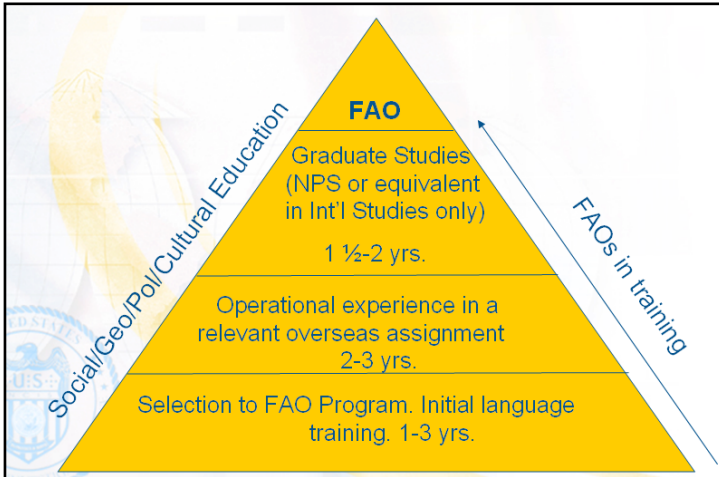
Social/Geo/Pol/Cultural Education

FAO

Graduate Studies (NPS or equivalent in Int'l Studies only)

1 ½-2 yrs.

Operational experience in a relevant overseas assignment 2-3 yrs.

Selection to FAO Program. Initial language training. 1-3 yrs.

FAOs in training